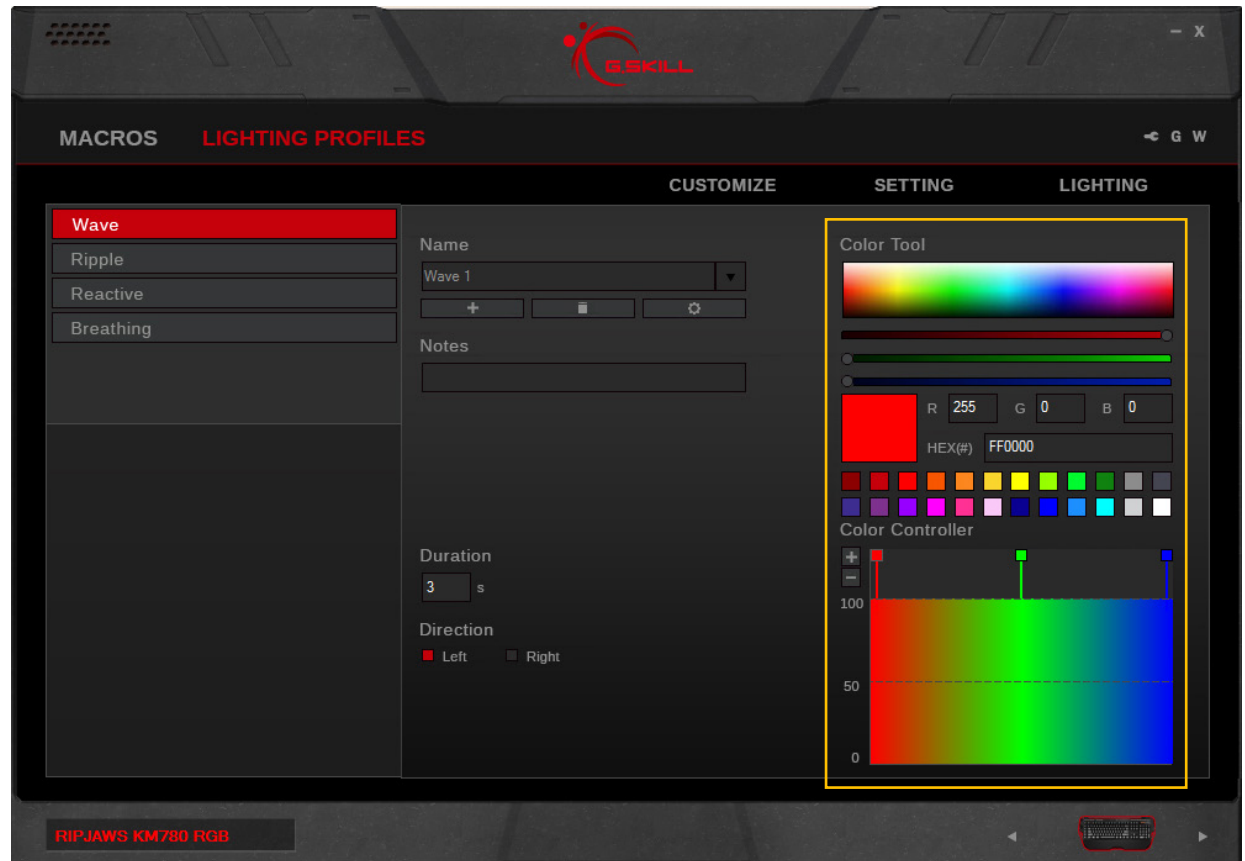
G.SKILL

– X

MACROS LIGHTING PROFILES

G W

CUSTOMIZE SETTING LIGHTING

Wave
Ripple
Reactive
Breathing

Name
Wave 1
+

Notes

Duration
3 s

Direction
Left Right

Color Tool
R 255 G 0 B 0
HEX(#) FF0000

Color Controller
+
−
100
50
0

RIPJAWS KM780 RGB

◄ ►